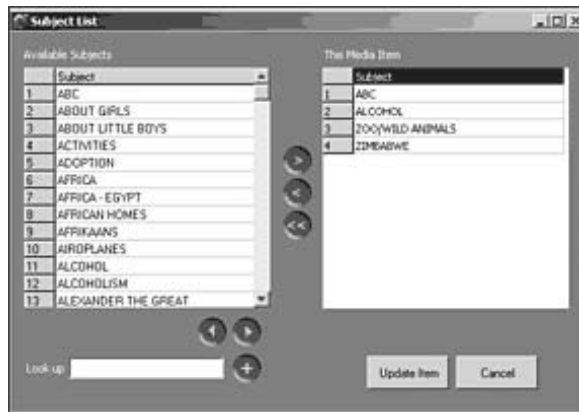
Subject List

Available Subjects

| | Subject |
|---|---|
| 1 | ABC |
| 2 | ABOUT GIRLS |
| 3 | ABOUT LITTLE BOYS |
| 4 | ACTIVITIES |
| 5 | ADOPTION |
| 6 | AFRICA |
| 7 | AFRICA - EGYPT |
| 8 | AFRICAN HOMES |
| 9 | AFRIKAANS |
| 10 | AIROPLANES |
| 11 | ALCOHOL |
| 12 | ALCOHOLISM |
| 13 | ALEXANDER THE GREAT |

This Media Item

| | Subject |
|---|---|
| 1 | ABC |
| 2 | ALCOHOL |
| 3 | ZOO/WILD ANIMALS |
| 4 | ZIMBABWE |

>
<
<<

Look up

+

Update Item

Cancel